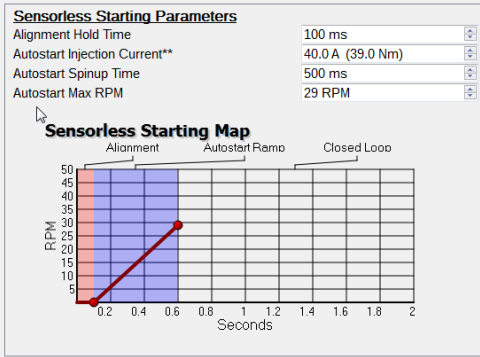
Sensorless Starting Parameters

| | |
|---|---|
| Alignment Hold Time | 100 ms |
| Autostart Injection Current** | 40.0 A (39.0 Nm) |
| Autostart Spinup Time | 500 ms |
| Autostart Max RPM | 29 RPM |

Sensorless Starting Map

Alignment

Autostart Ramp

Closed Loop

50
45
40
35
30
25
20
15
10
5

RPM

0.2 0.4 0.6 0.8 1 1.2 1.4 1.6 1.8 2

Seconds